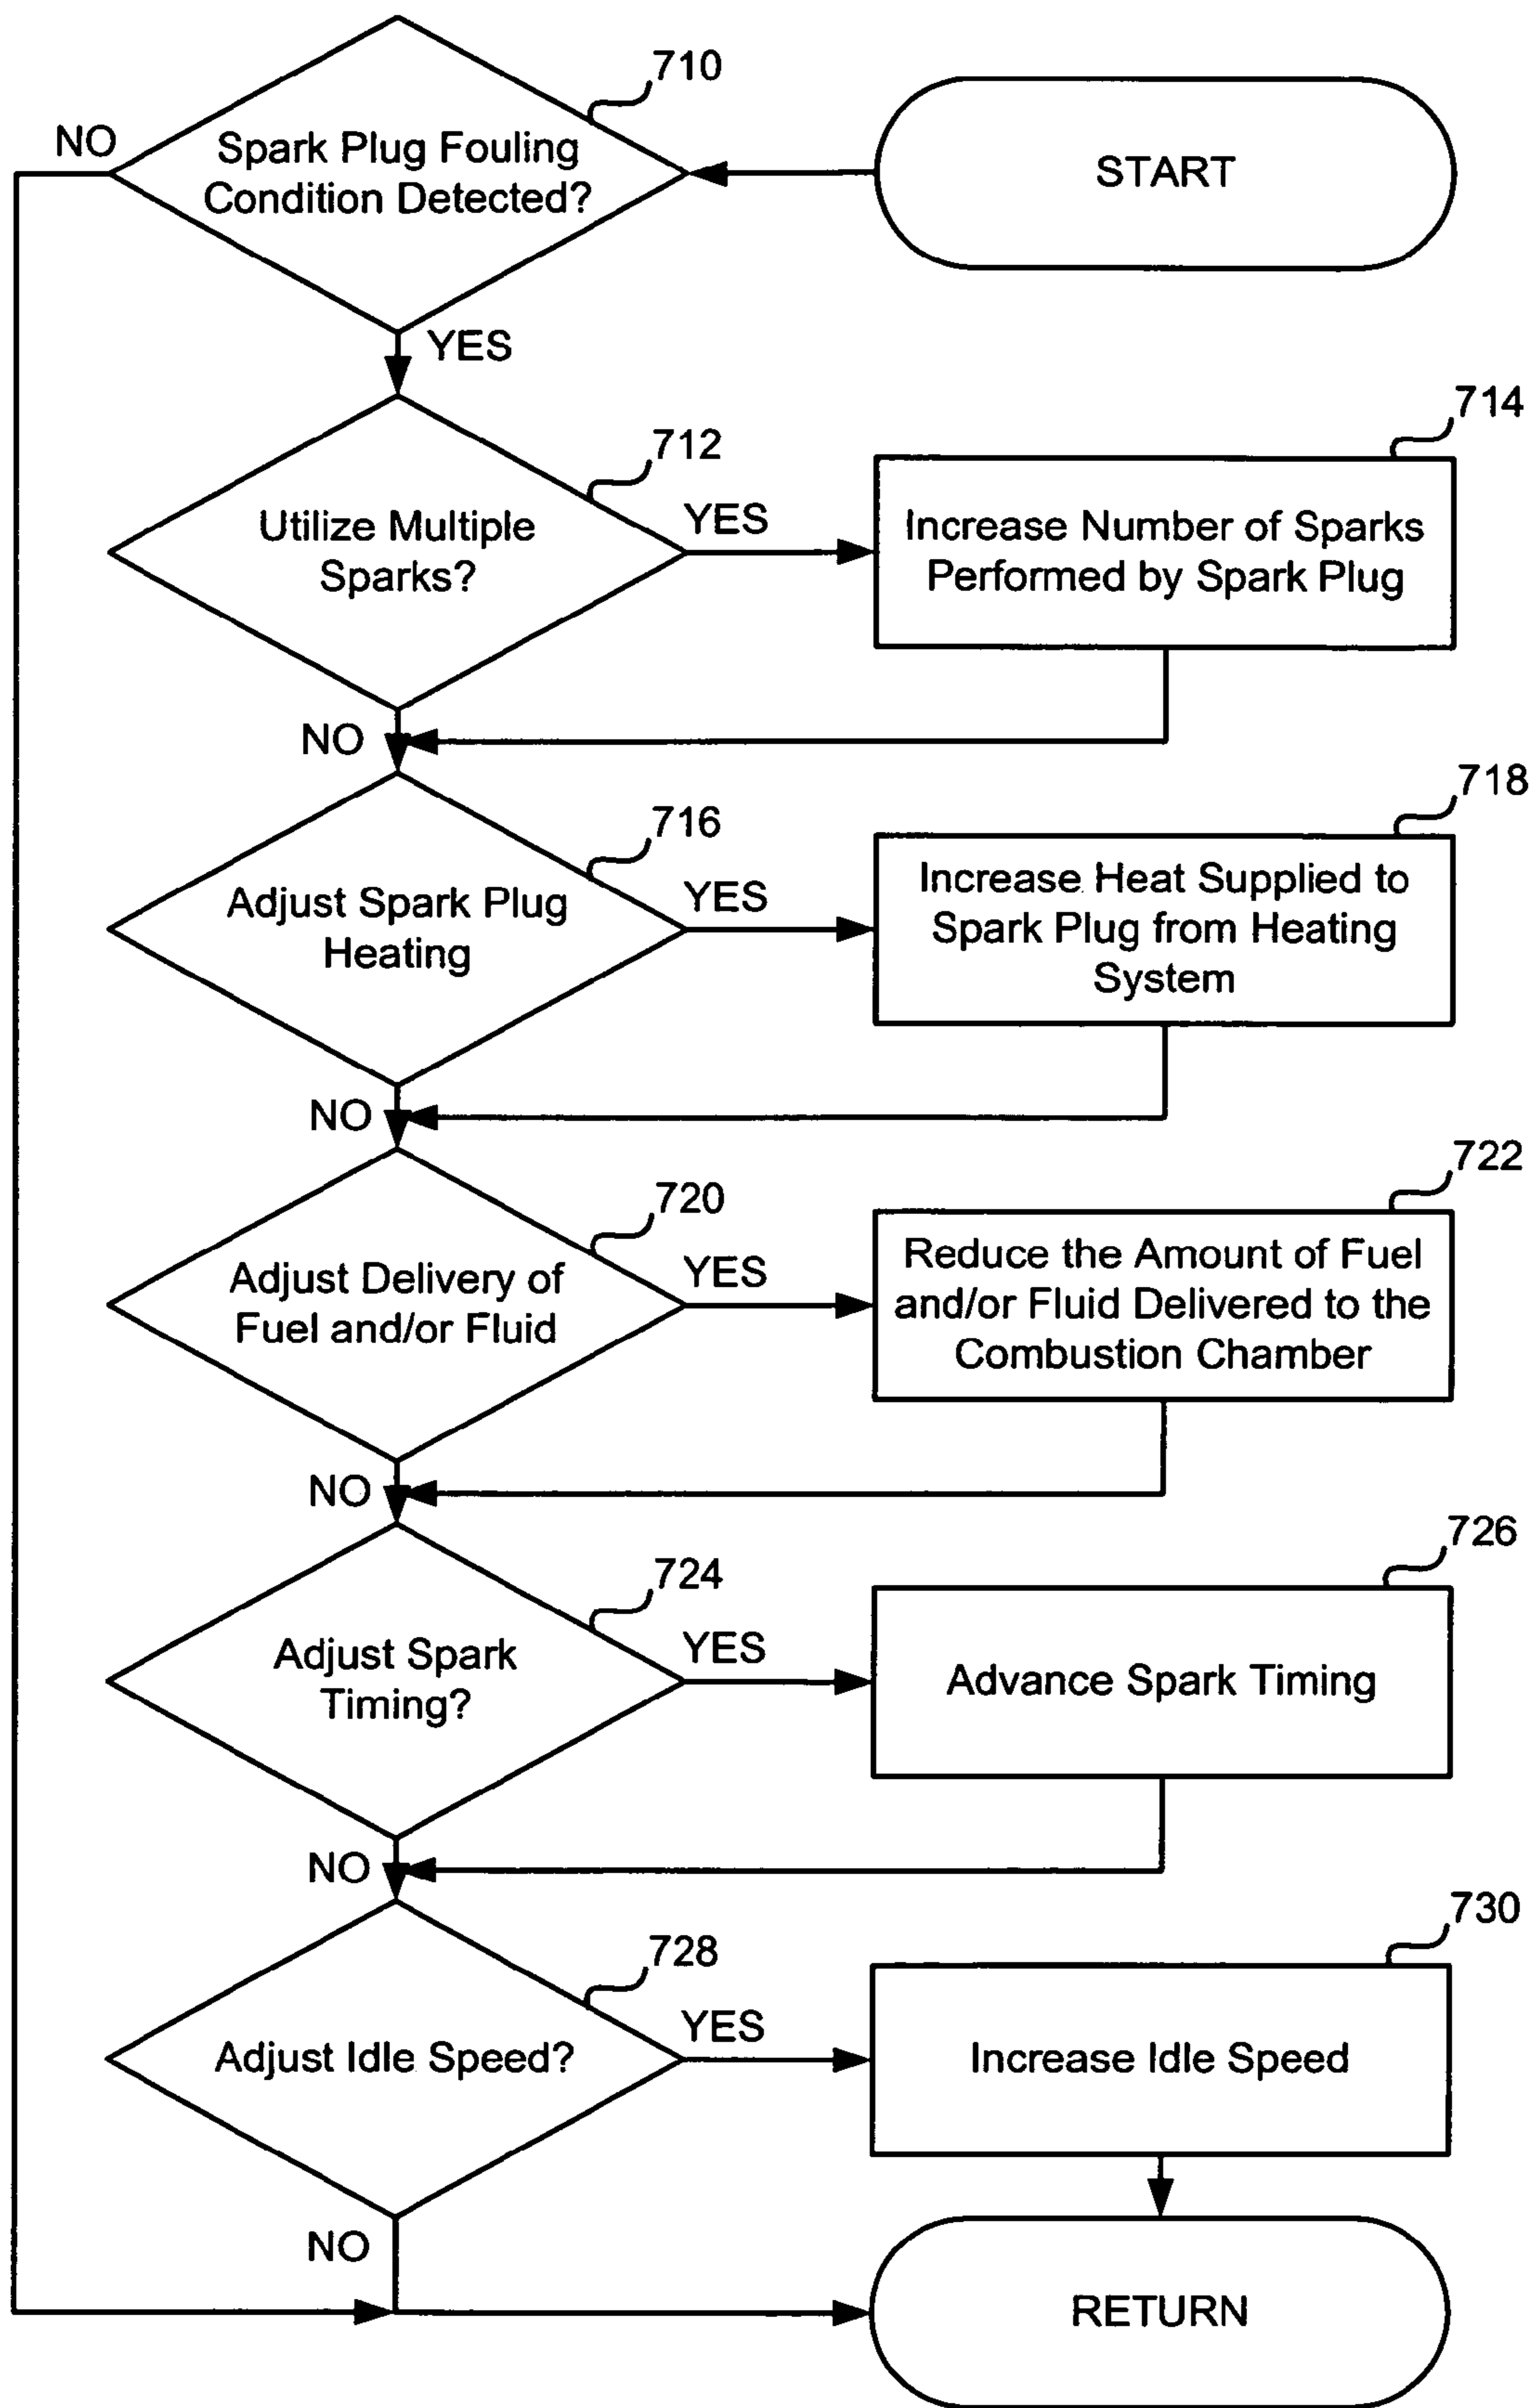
710
NO
Spark Plug Fouling Condition Detected?
START
YES
714
712
Utilize Multiple Sparks?
YES
Increase Number of Sparks Performed by Spark Plug
NO
718
716
Adjust Spark Plug Heating
YES
Increase Heat Supplied to Spark Plug from Heating System
NO
722
720
Adjust Delivery of Fuel and/or Fluid
YES
Reduce the Amount of Fuel and/or Fluid Delivered to the Combustion Chamber
NO
726
724
Adjust Spark Timing?
YES
Advance Spark Timing
NO
730
728
Adjust Idle Speed?
YES
Increase Idle Speed
NO
RETURN